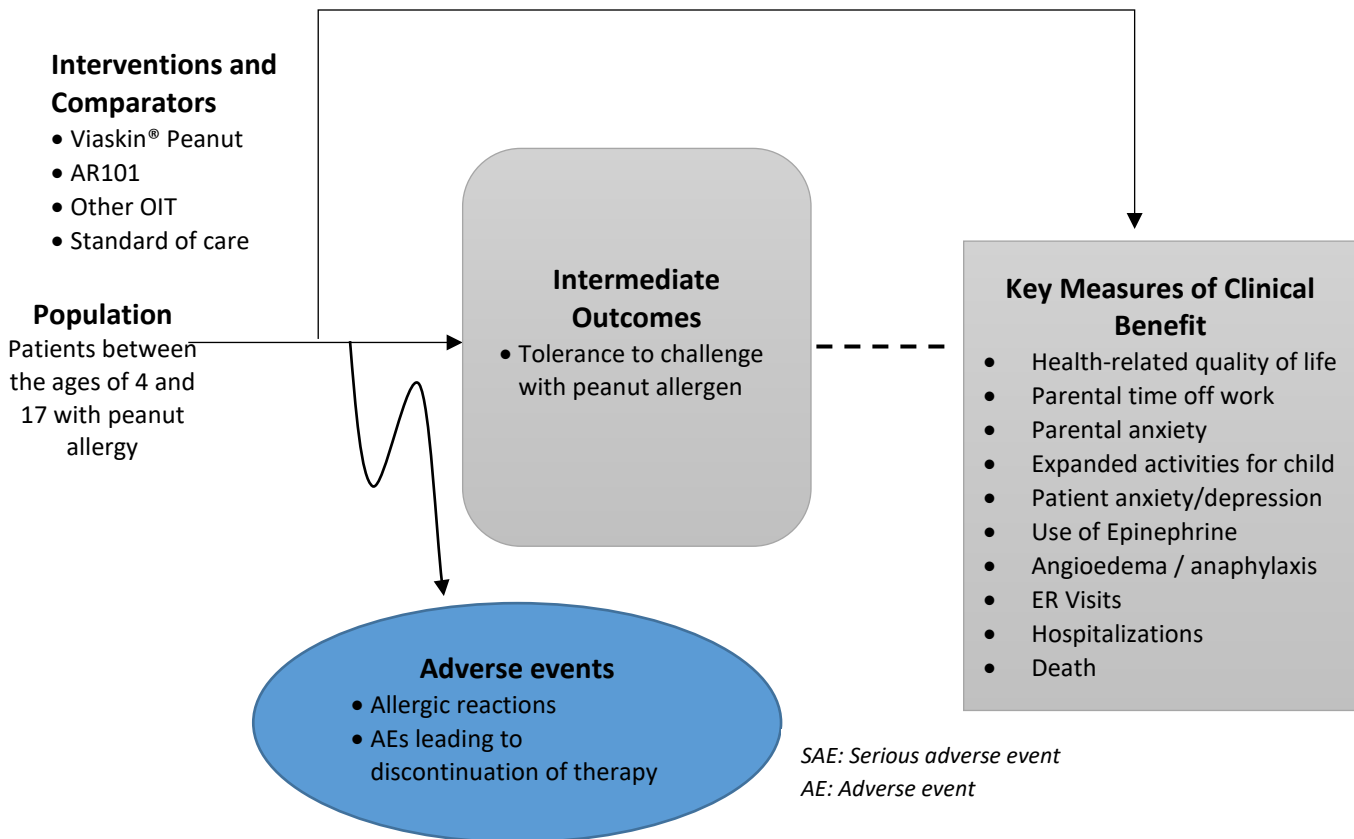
**Interventions and Comparators**
• Viaskin® Peanut
• AR101
• Other OIT
• Standard of care

**Population**
Patients between the ages of 4 and 17 with peanut allergy

**Intermediate Outcomes**
• Tolerance to challenge with peanut allergen

**Key Measures of Clinical Benefit**
• Health-related quality of life
• Parental time off work
• Parental anxiety
• Expanded activities for child
• Patient anxiety/depression
• Use of Epinephrine
• Angioedema / anaphylaxis
• ER Visits
• Hospitalizations
• Death

**Adverse events**
• Allergic reactions
• AEs leading to discontinuation of therapy

*SAE: Serious adverse event*
*AE: Adverse event*